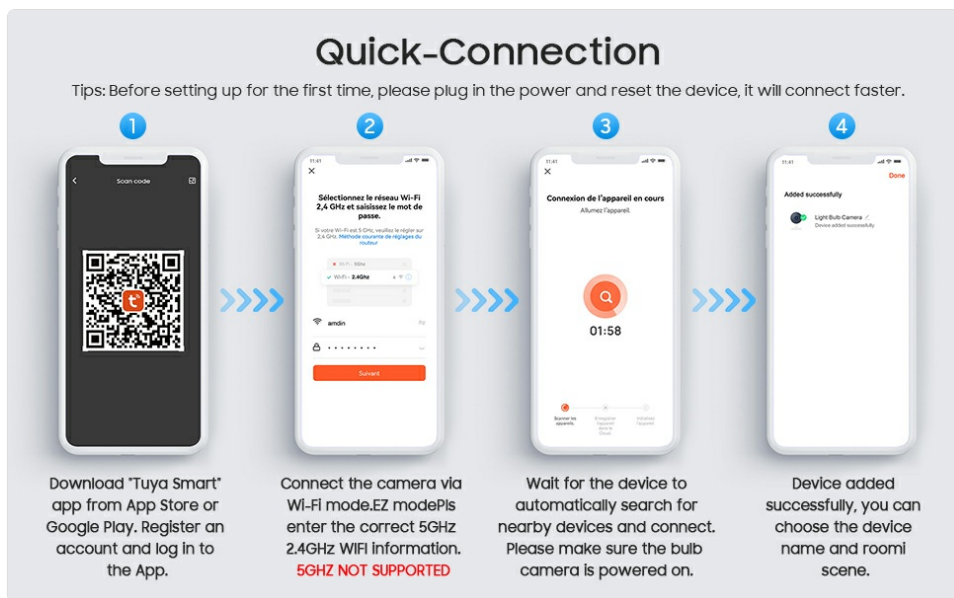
Quick-Connection

Tips: Before setting up for the first time, please plug in the power and reset the device, it will connect faster.

1

Scan code

Download "Tuya Smart" app from App Store or Google Play. Register an account and log in to the App.

2

11:41

Sélectionnez le réseau Wi-Fi 2,4 GHz et saisissez le mot de passe.

Si votre Wi-Fi est 5 GHz, veuillez le régler sur 2,4 GHz. Méthode courante de réglages du routeur

Wi-Fi - 5Ghz

Wi-Fi - 2.4Ghz

amdin

••••••••

Suivant

Connect the camera via Wi-Fi mode.EZ modePls enter the correct 5GHz 2.4GHz WIFI information.
5GHZ NOT SUPPORTED

3

11:41

Connexion de l'appareil en cours

Allumez l'appareil.

01:58

Scanner les appareils.

Enregistrer l'appareil dans le Cloud

Initialiser l'appareil

Wait for the device to automatically search for nearby devices and connect. Please make sure the bulb camera is powered on.

4

11:41

Done

Added successfully

Light Bulb Camera

Device added successfully

Device added successfully, you can choose the device name and roomi scene.